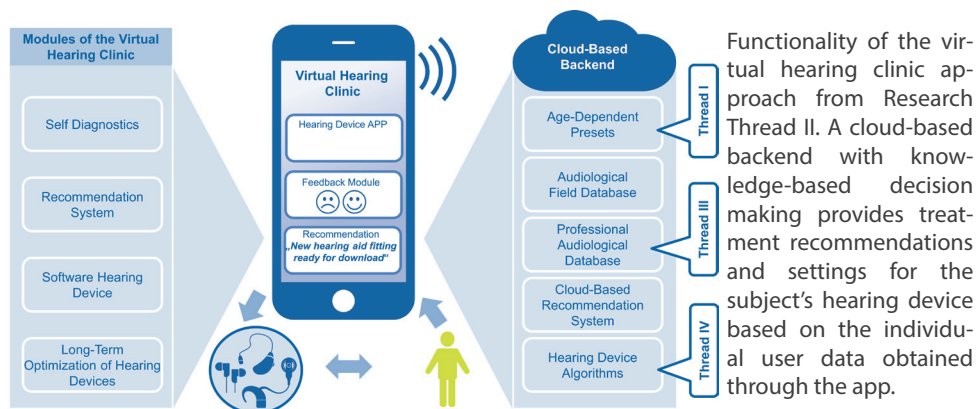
Modules of the Virtual Hearing Clinic

Self Diagnostics

Recommendation System

Software Hearing Device

Long-Term Optimization of Hearing Devices

Virtual Hearing Clinic

Hearing Device APP

Feedback Module

Recommendation „New hearing aid fitting ready for download"

Cloud-Based Backend

Age-Dependent Presets

Audiological Field Database

Professional Audiological Database

Cloud-Based Recommendation System

Hearing Device Algorithms

Thread I

Thread III

Thread IV

Functionality of the virtual hearing clinic approach from Research Thread II. A cloud-based backend with knowledge-based decision making provides treatment recommendations and settings for the subject's hearing device based on the individual user data obtained through the app.